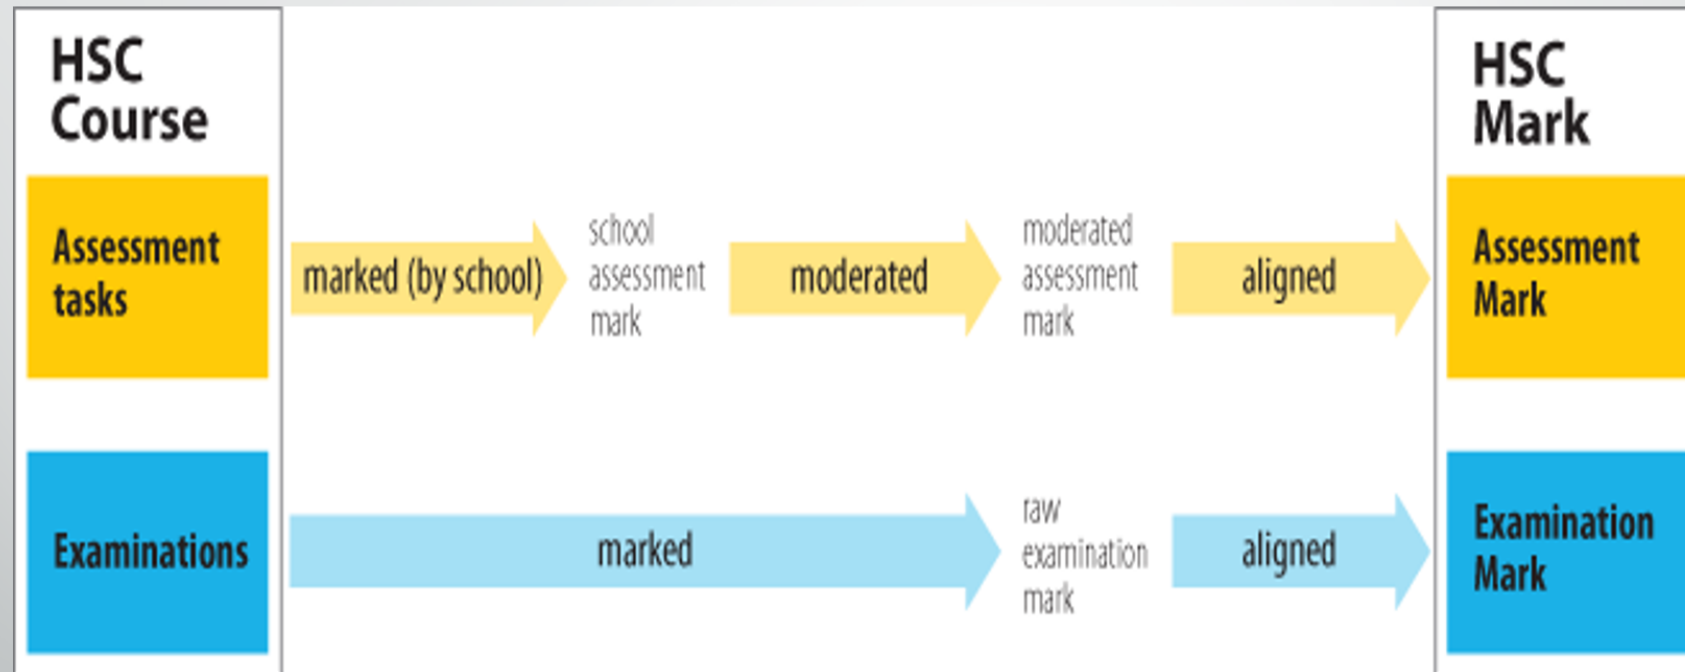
HSC Course

Assessment tasks

Examinations

marked (by school)

school assessment mark

moderated

moderated assessment mark

aligned

marked

raw examination mark

aligned

HSC Mark

Assessment Mark

Examination Mark